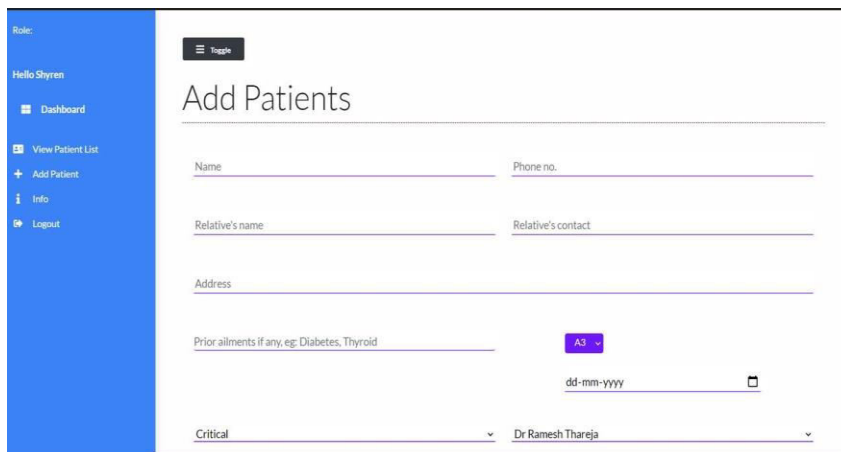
Role:

Hello Shyren

Dashboard

View Patient List

Add Patient

Info

Logout

Toggle

Add Patients

Name

Phone no.

Relative's name

Relative's contact

Address

Prior ailments if any, eg: Diabetes, Thyroid

A3

dd-mm-yyyy

Critical

Dr Ramesh Thareja